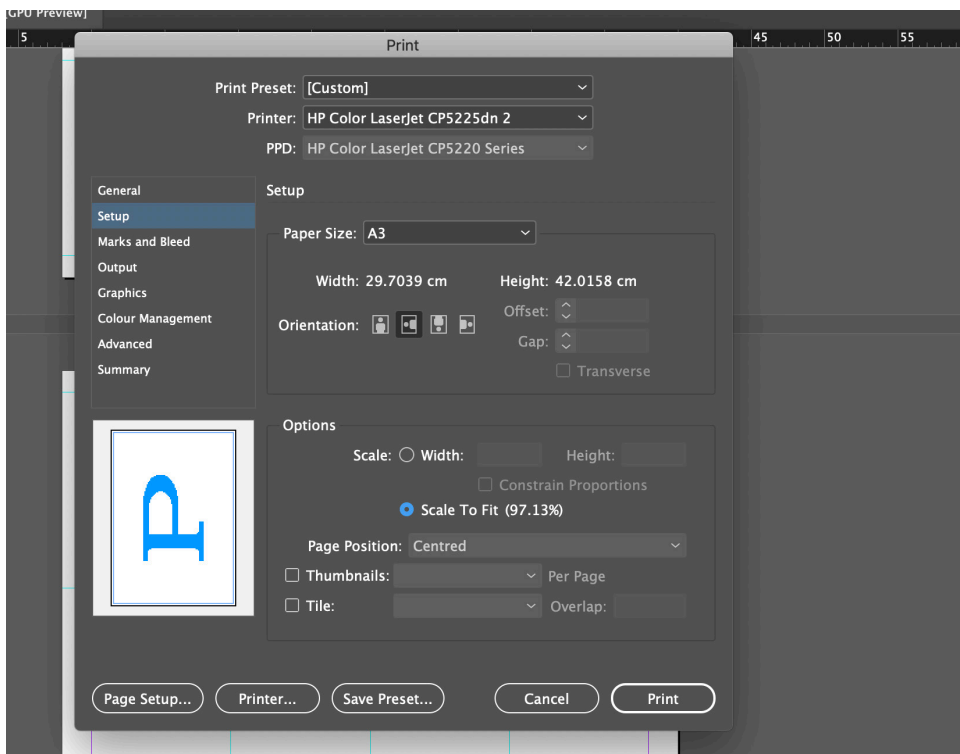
GPU Preview]

5

45 50 55

Print

Print Preset: [Custom]

Printer: HP Color LaserJet CP5225dn 2

PPD: HP Color LaserJet CP5220 Series

General
Setup
Marks and Bleed
Output
Graphics
Colour Management
Advanced
Summary

Setup

Paper Size: A3

Width: 29.7039 cm

Height: 42.0158 cm

Orientation:

Offset:

Gap:

Transverse

Options

Scale: Width:

Height:

Constrain Proportions

Scale To Fit (97.13%)

Page Position: Centred

Thumbnails:

Per Page

Tile:

Overlap:

Page Setup...

Printer...

Save Preset...

Cancel

Print